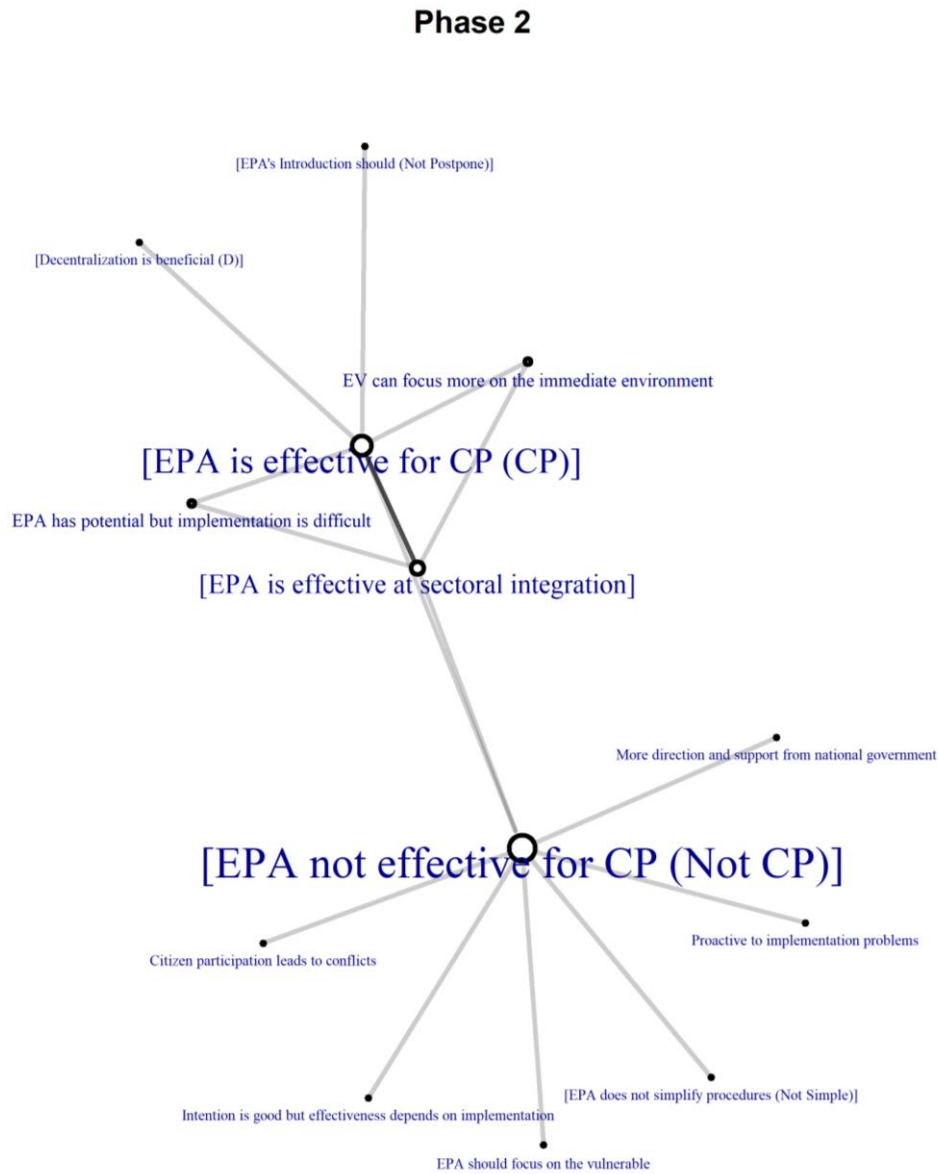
Phase 2

[EPA's Introduction should (Not Postpone)]

[Decentralization is beneficial (D)]

EV can focus more on the immediate environment

[EPA is effective for CP (CP)]

EPA has potential but implementation is difficult

[EPA is effective at sectoral integration]

More direction and support from national government

[EPA not effective for CP (Not CP)]

Citizen participation leads to conflicts

Proactive to implementation problems

[EPA does not simplify procedures (Not Simple)]

Intention is good but effectiveness depends on implementation

EPA should focus on the vulnerable